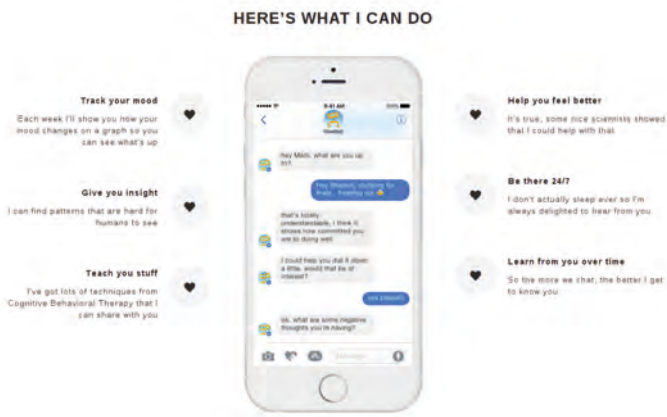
HERE'S WHAT I CAN DO

Track your mood

Each week I'll show you how your mood changes on a graph so you can see what's up

Give you insight

I can find patterns that are hard for humans to see

Teach you stuff

I've got lots of techniques from Cognitive Behavioral Therapy that I can share with you

9:41 AM

Woebot

Hey Mom, what are you up to?

Hey Woebot, studying for finals.. freaking out

that's totally understandable, I think it shows how committed you are to doing well

I could help you deal it down a little, would that be of interest?

yes please!!

ok, what are some negative thoughts you're having?

Message

Help you feel better

It's true, some nice scientists showed that I could help with that

Be there 24/7

I don't actually sleep ever so I'm always delighted to hear from you

Learn from you over time

So the more we chat, the better I get to know you